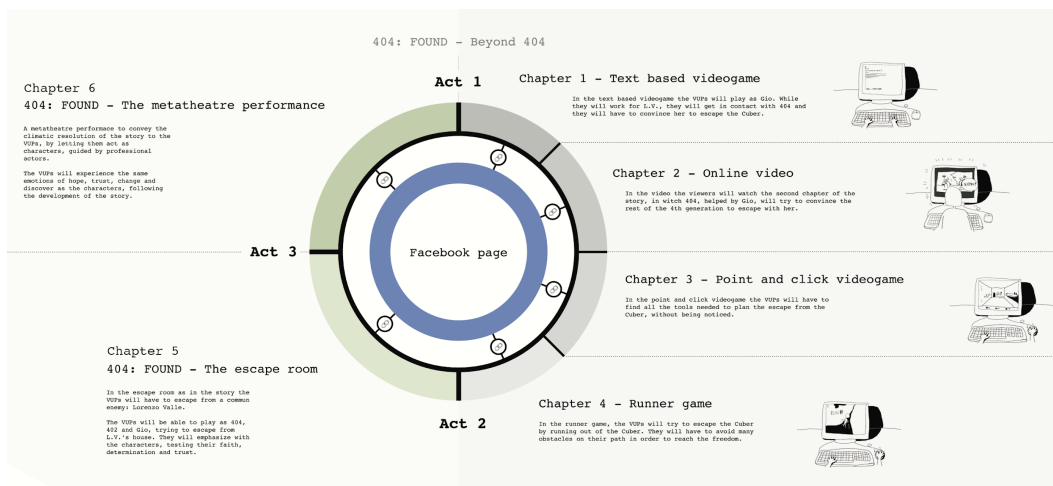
404: FOUND - Beyond 404

Act 1

Chapter 1 - Text based videogame

In the text based videogame the VUPs will play as Gio. While they will work for L.V., they will get in contact with 404 and they will have to convince her to escape the Cuber.

Chapter 2 - Online video

In the video the viewers will watch the second chapter of the story, in witch 404, helped by Gio, will try to convince the rest of the 4th generation to escape with her.

Chapter 3 - Point and click videogame

In the point and click videogame the VUPs will have to find all the tools needed to plan the escape from the Cuber, without being noticed.

Chapter 4 - Runner game

In the runner game, the VUPs will try to escape the Cuber by running out of the Cuber. They will have to avoid many obstacles on their path in order to reach the freedom.

Act 2

Chapter 5
404: FOUND - The escape room

In the escape room as in the story the VUPs will have to escape from a commun enemy: Lorenzo Valle.

The VUPs will be able to play as 404, 402 and Gio, trying to escape from L.V.'s house. They will emphasize with the characters, testing their faith, determination and trust.

Act 3

Chapter 6
404: FOUND - The metatheatre performance

A metatheatre performace to convey the climatic resolution of the story to the VUPs, by letting them act as characters, guided by professional actors.

The VUPs will experience the same emotions of hope, trust, change and discover as the characters, following the development of the story.

Facebook page